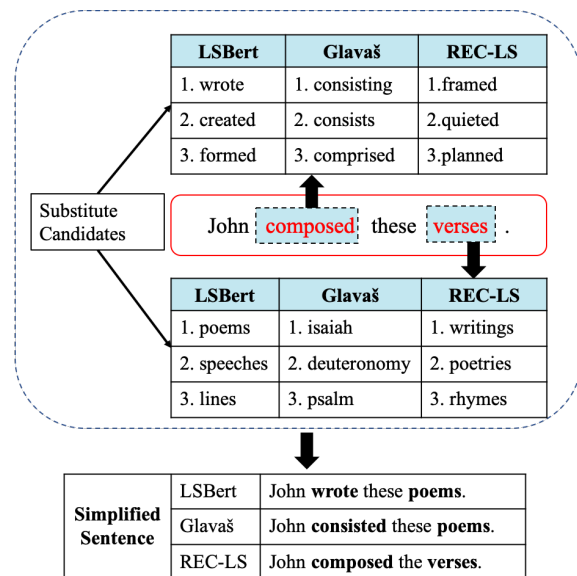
| LSBert | Glavaš | REC-LS |
|---|---|---|
| 1. wrote | 1. consisting | 1.framed |
| 2. created | 2. consists | 2.quieted |
| 3. formed | 3. comprised | 3.planned |

Substitute Candidates

John composed these verses .

| LSBert | Glavaš | REC-LS |
|---|---|---|
| 1. poems | 1. isaiah | 1. writings |
| 2. speeches | 2. deuteronomy | 2. poetries |
| 3. lines | 3. psalm | 3. rhymes |

| Simplified Sentence | LSBert | John **wrote** these **poems**. |
|---|---|---|
| | Glavaš | John **consisted** these **poems**. |
| | REC-LS | John **composed** the **verses**. |